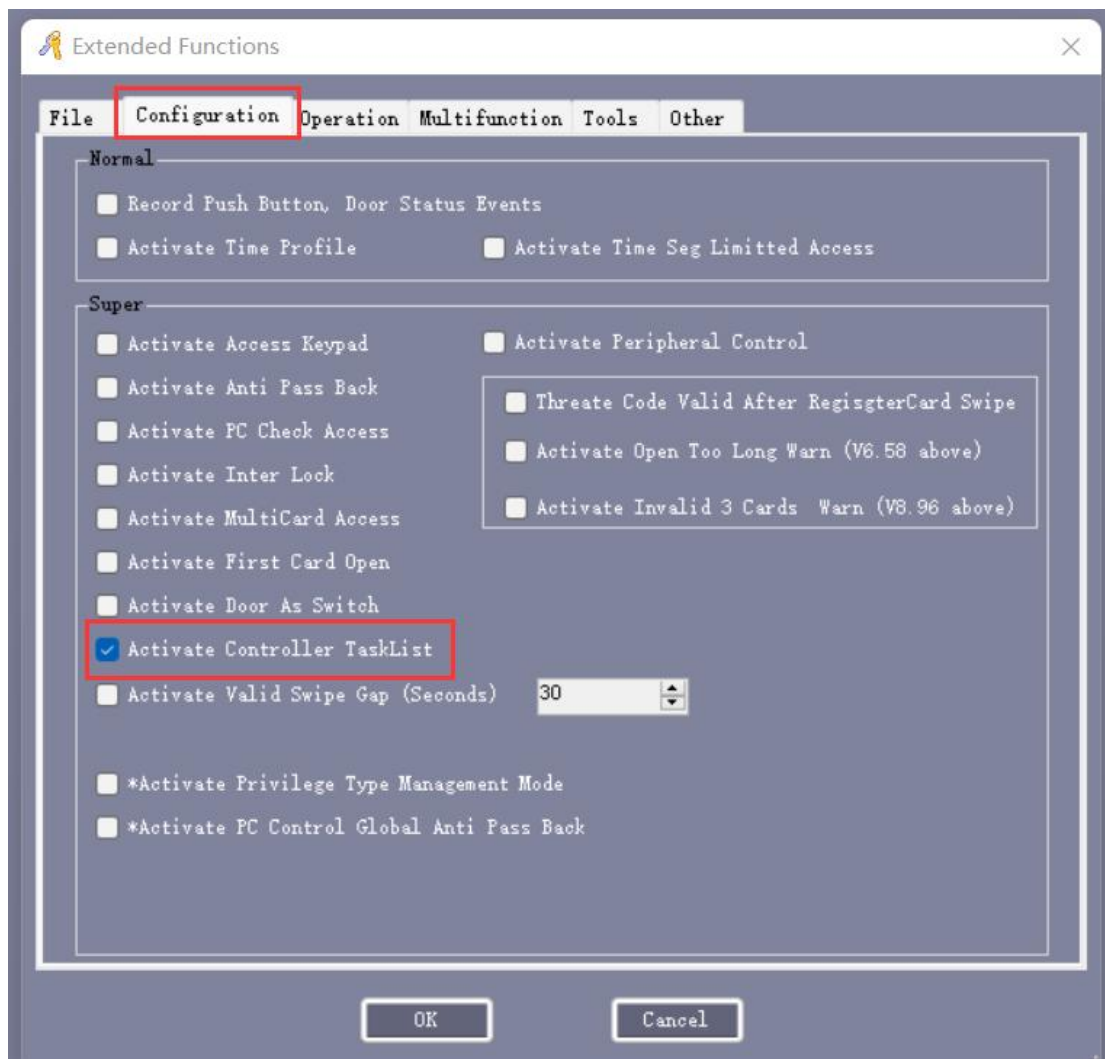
Extended Functions

File Configuration Operation Multifunction Tools Other

Normal

Record Push Button, Door Status Events

Activate Time Profile

Activate Time Seg Limitted Access

Super

Activate Access Keypad

Activate Peripheral Control

Activate Anti Pass Back

Threate Code Valid After RegisgterCard Swipe

Activate PC Check Access

Activate Open Too Long Warn (V6.58 above)

Activate Inter Lock

Activate Invalid 3 Cards Warn (V8.96 above)

Activate MultiCard Access

Activate First Card Open

Activate Door As Switch

Activate Controller TaskList

Activate Valid Swipe Gap (Seconds) 30

*Activate Privilege Type Management Mode

*Activate PC Control Global Anti Pass Back

OK Cancel